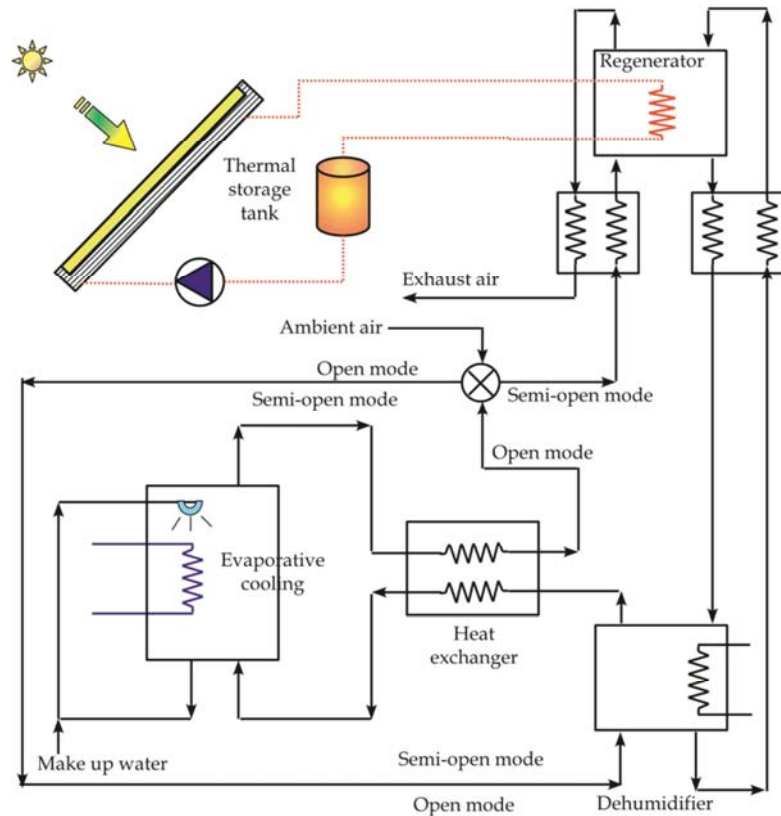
Regenerator

Thermal storage tank

Exhaust air

Ambient air

Open mode

Semi-open mode

Semi-open mode

Open mode

Evaporative cooling

Heat exchanger

Make up water

Semi-open mode

Open mode

Dehumidifier